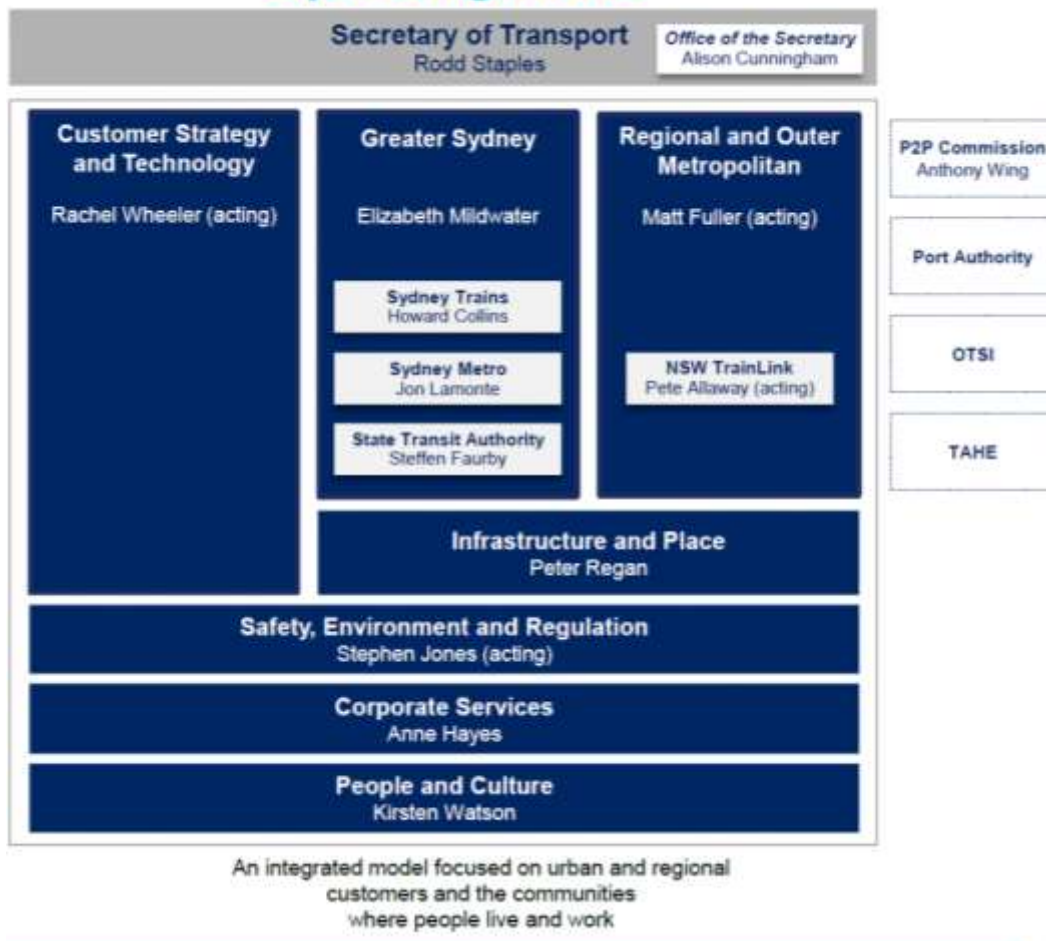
Secretary of Transport
Rodd Staples

Office of the Secretary
Alison Cunningham

Customer Strategy and Technology
Rachel Wheeler (acting)

Greater Sydney
Elizabeth Mildwater

Sydney Trains
Howard Collins

Sydney Metro
Jon Lamonte

State Transit Authority
Steffen Faurby

Regional and Outer Metropolitan
Matt Fuller (acting)

NSW TrainLink
Pete Allaway (acting)

P2P Commission
Anthony Wing

Port Authority

OTSI

TAHE

Infrastructure and Place
Peter Regan

Safety, Environment and Regulation
Stephen Jones (acting)

Corporate Services
Anne Hayes

People and Culture
Kirsten Watson

An integrated model focused on urban and regional customers and the communities where people live and work